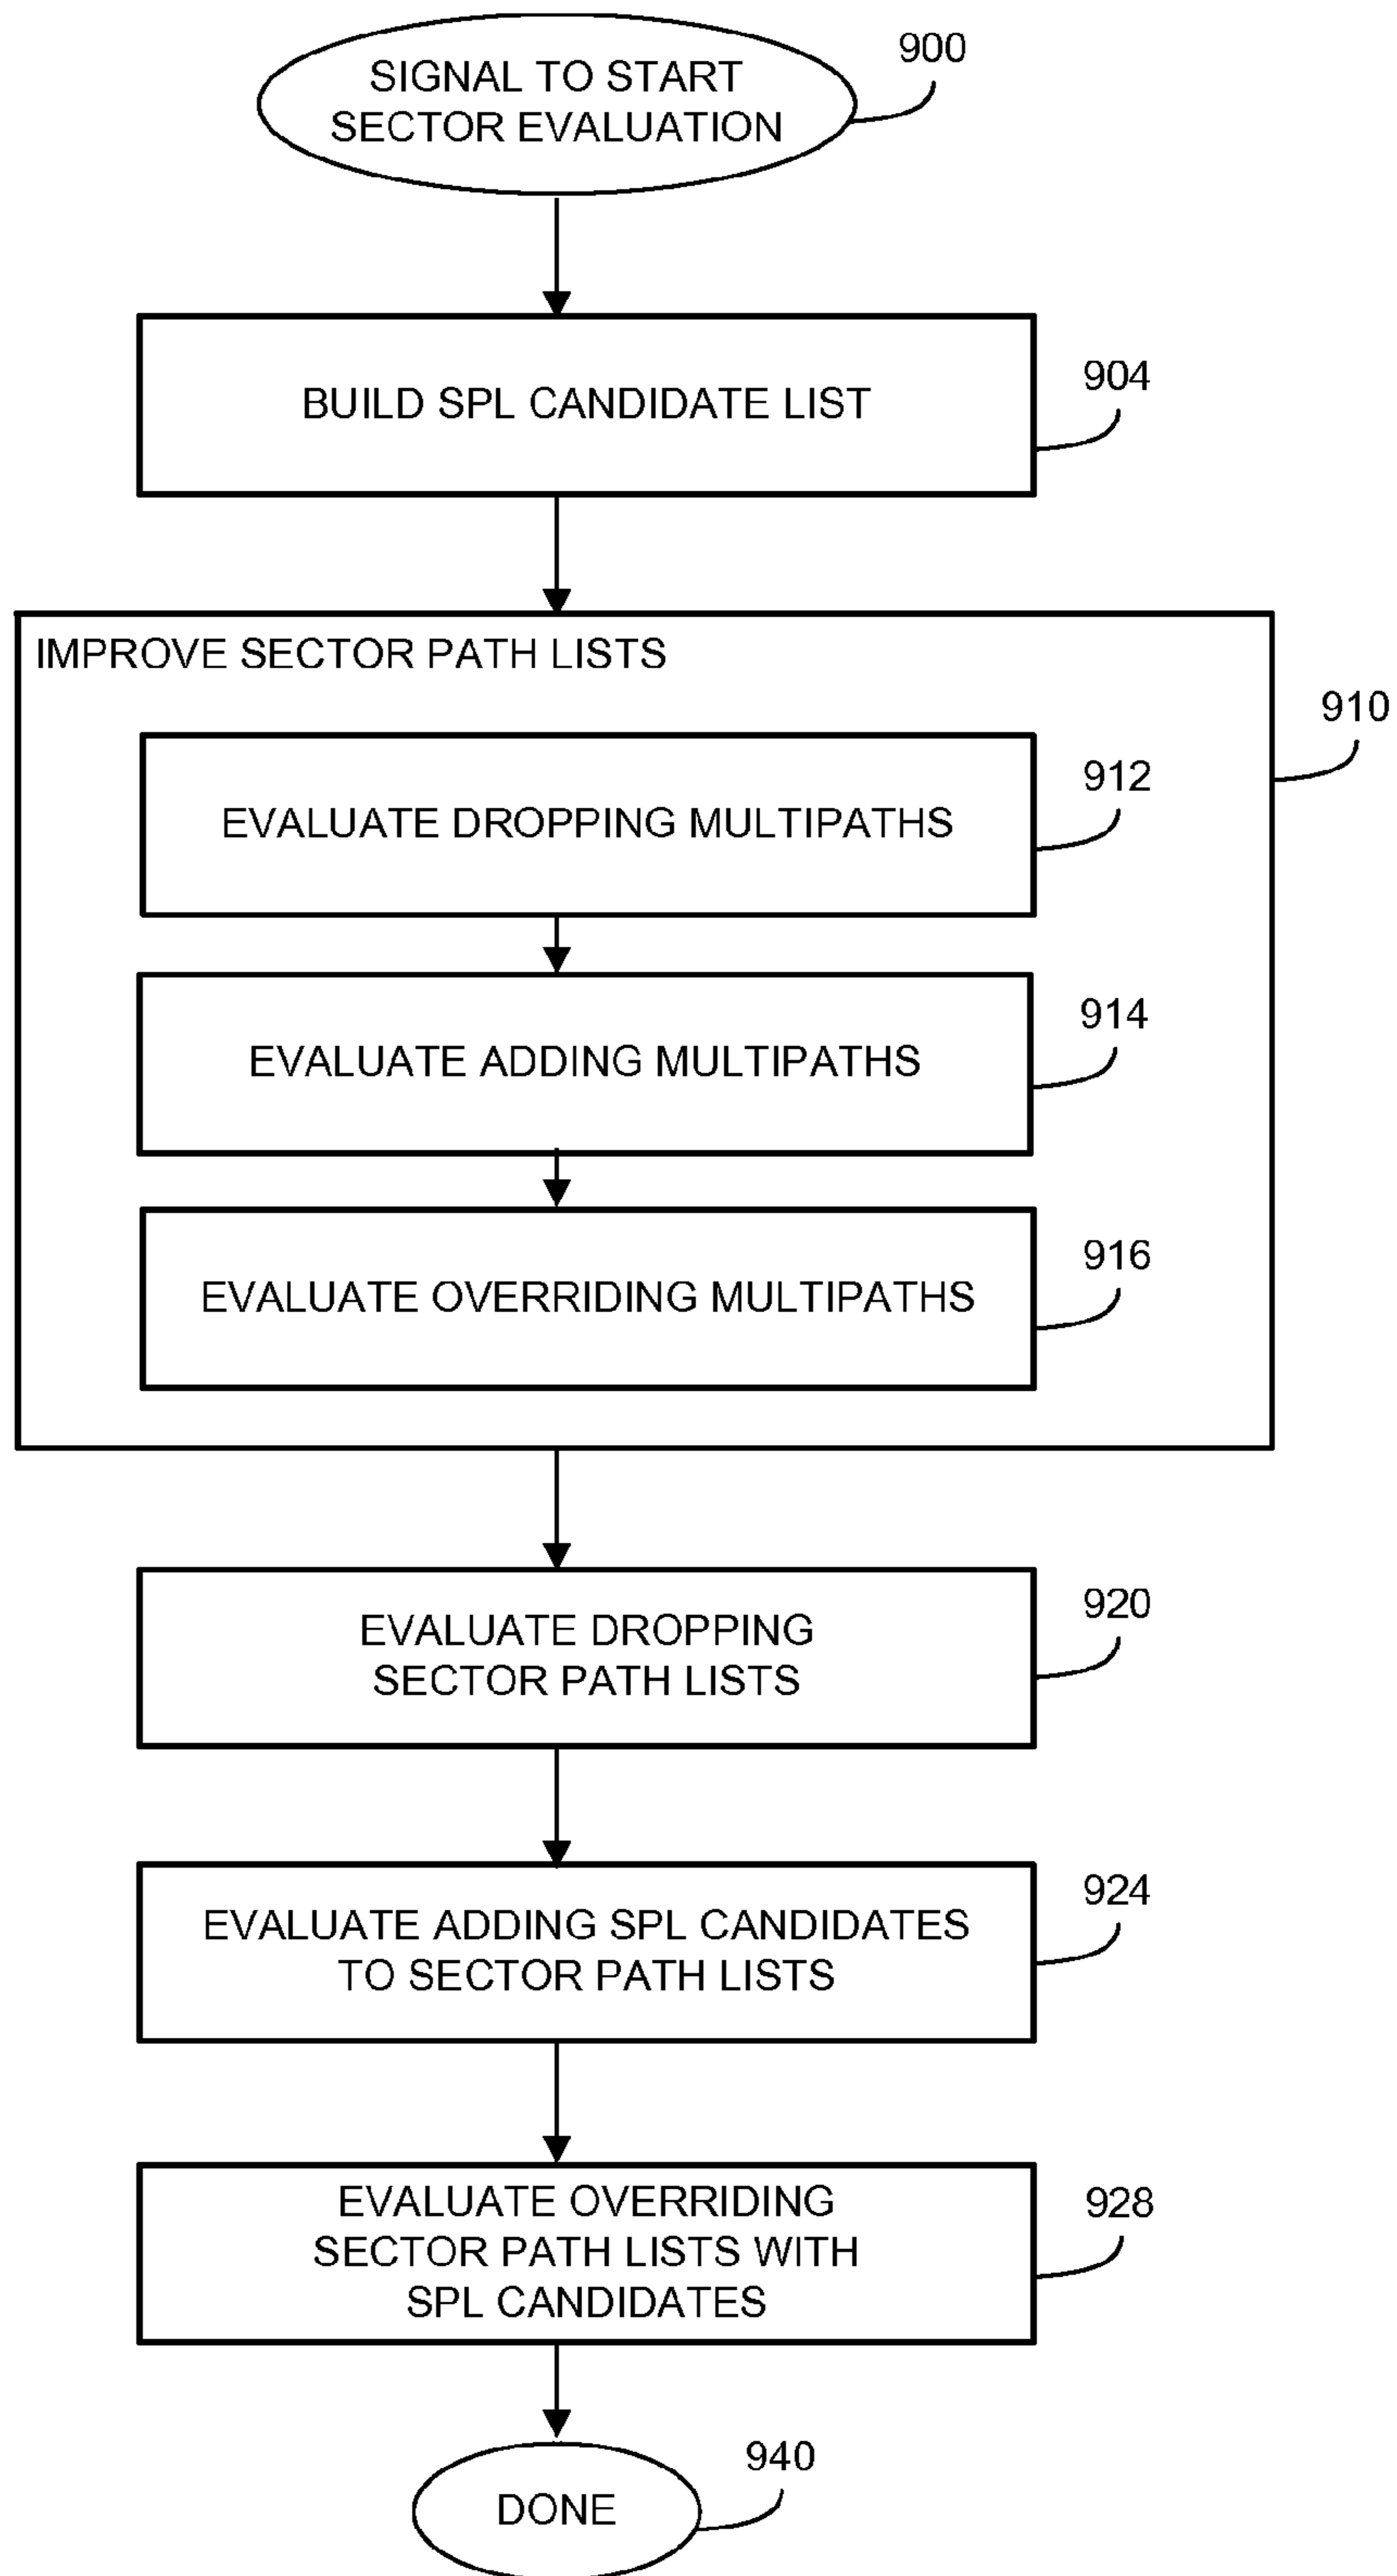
SIGNAL TO START SECTOR EVALUATION

900

BUILD SPL CANDIDATE LIST

904

IMPROVE SECTOR PATH LISTS

910

EVALUATE DROPPING MULTIPATHS

912

EVALUATE ADDING MULTIPATHS

914

EVALUATE OVERRIDING MULTIPATHS

916

EVALUATE DROPPING SECTOR PATH LISTS

920

EVALUATE ADDING SPL CANDIDATES TO SECTOR PATH LISTS

924

EVALUATE OVERRIDING SECTOR PATH LISTS WITH SPL CANDIDATES

928

DONE

940